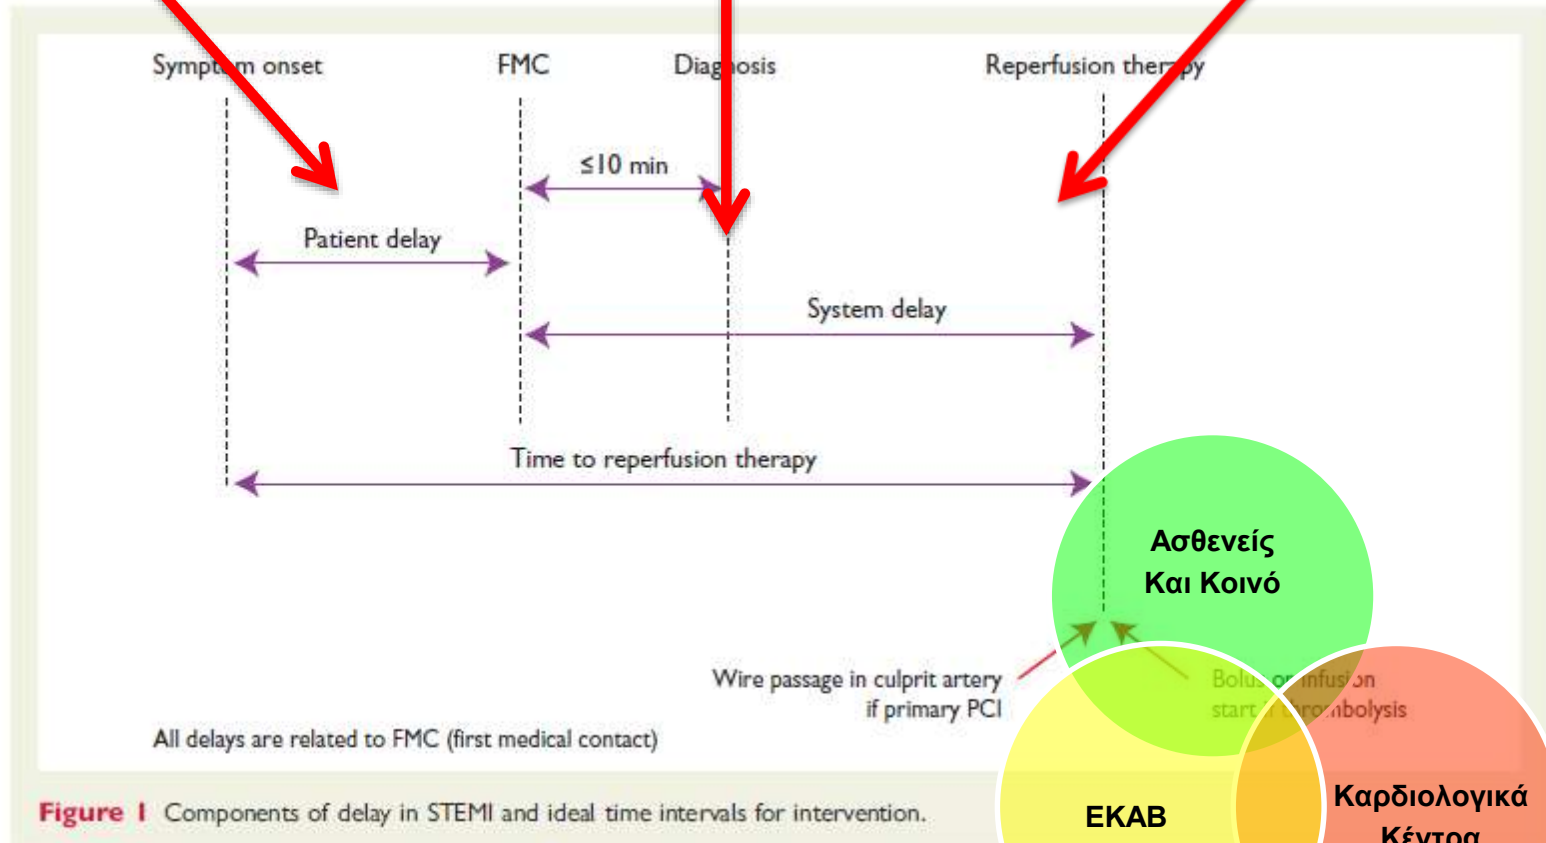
Sympt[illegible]m onset

FMC

Diag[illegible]osis

Reperfusion ther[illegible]py

≤10 min

Patient delay

System delay

Time to reperfusion therapy

Ασθενείς
Και Κοινό

Wire passage in culprit artery
if primary PCI

Bolus or infusion
start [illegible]rombolysis

All delays are related to FMC (first medical contact)

ΕΚΑΒ

Καρδιολογικά
Κέντρα

Figure 1 Components of delay in STEMI and ideal time intervals for intervention.